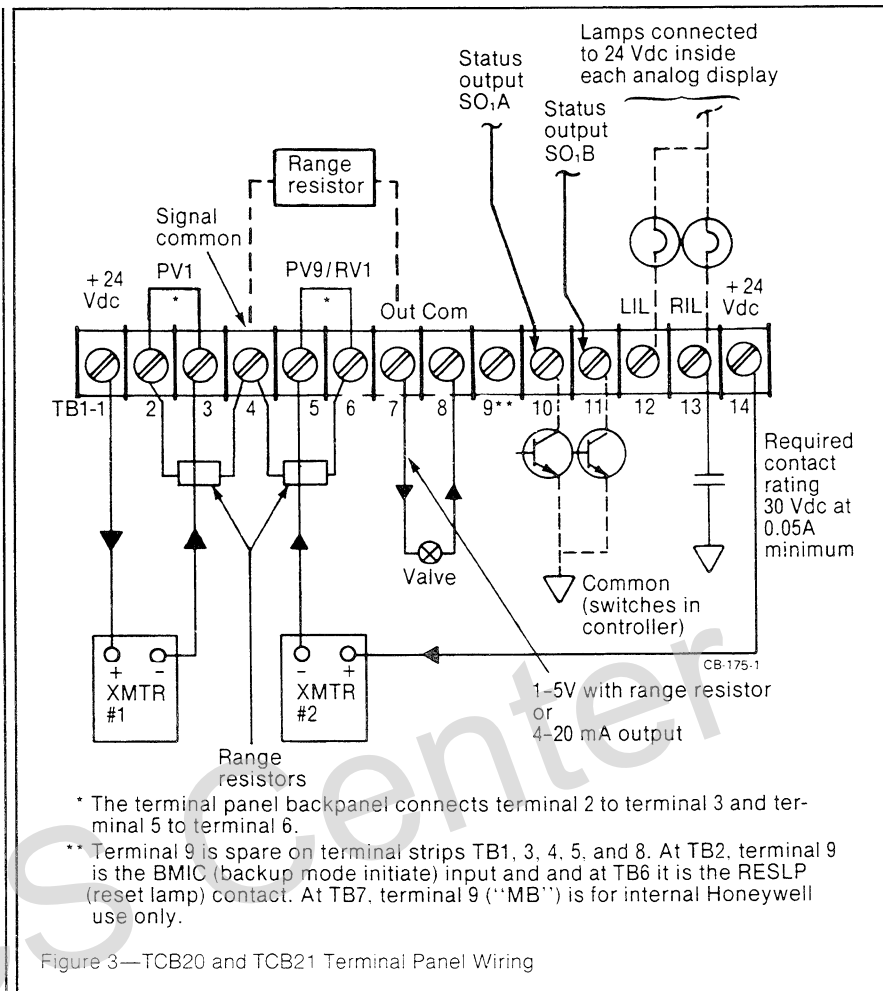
Lamps connected to 24 Vdc inside each analog display

Status output $SO_1A$

Status output $SO_1B$

Range resistor

Signal common

+24 Vdc

PV1

*

PV9/RV1

*

Out Com

LIL

RIL

+24 Vdc

TB1-1

2

3

4

5

6

7

8

9**

10

11

12

13

14

Required contact rating 30 Vdc at 0.05A minimum

Valve

Common (switches in controller)

+ -
XMTR #1

- +
XMTR #2

CB-175-1

1-5V with range resistor or 4-20 mA output

Range resistors

* The terminal panel backpanel connects terminal 2 to terminal 3 and terminal 5 to terminal 6.

** Terminal 9 is spare on terminal strips TB1, 3, 4, 5, and 8. At TB2, terminal 9 is the BMIC (backup mode initiate) input and and at TB6 it is the RESLP (reset lamp) contact. At TB7, terminal 9 ("MB") is for internal Honeywell use only.

Figure 3—TCB20 and TCB21 Terminal Panel Wiring

Scenter